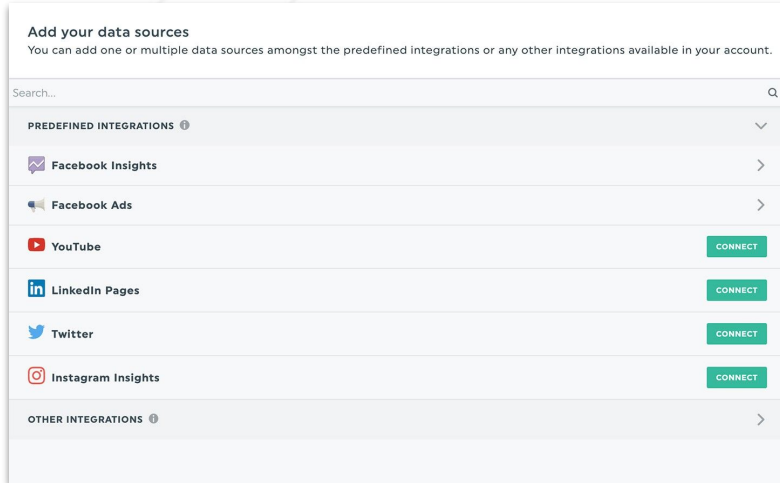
Add your data sources
You can add one or multiple data sources amongst the predefined integrations or any other integrations available in your account.

Search...

PREDEFINED INTEGRATIONS

Facebook Insights

Facebook Ads

YouTube CONNECT

LinkedIn Pages CONNECT

Twitter CONNECT

Instagram Insights CONNECT

OTHER INTEGRATIONS